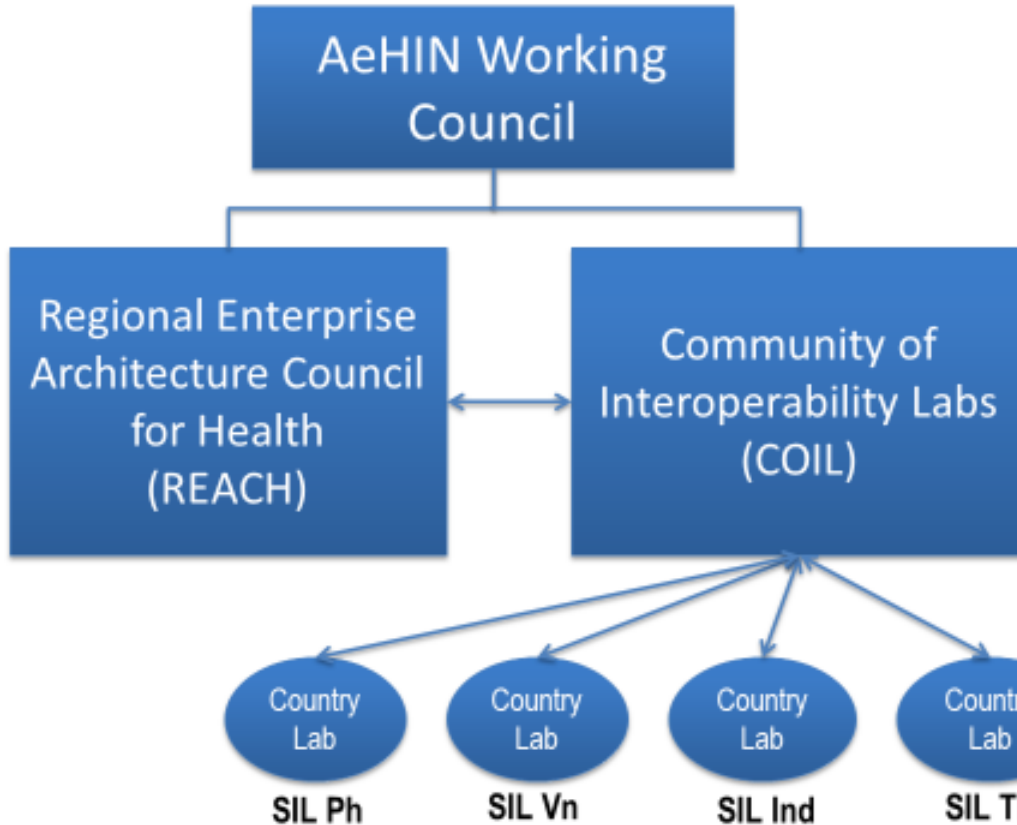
AeHIN Working Council

Regional Enterprise Architecture Council for Health (REACH)

Community of Interoperability Labs (COIL)

Country Lab
SIL Ph

Country Lab
SIL Vn

Country Lab
SIL Ind

Count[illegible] Lab
SIL T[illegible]